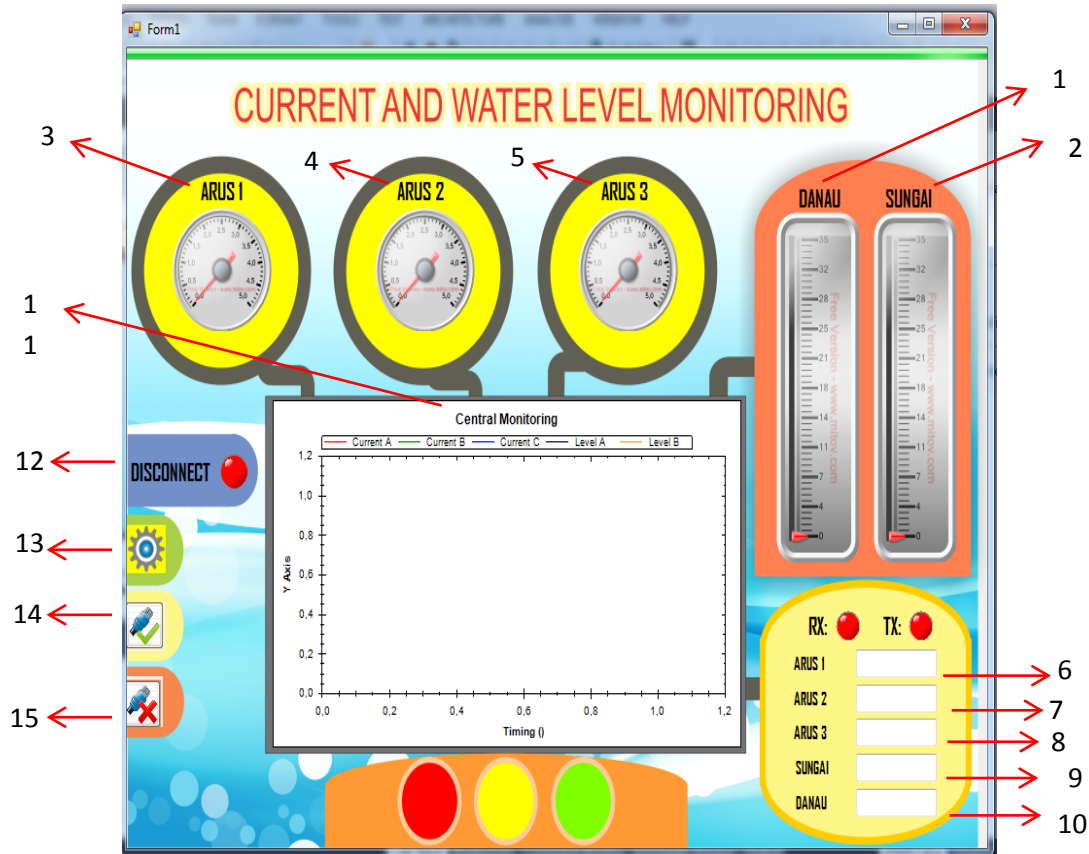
Form1

CURRENT AND WATER LEVEL MONITORING

1

3

4

5

2

ARUS 1

ARUS 2

ARUS 3

DANAU

SUNGAI

1

1

Central Monitoring

Current A Current B Current C Level A Level B

1,2
1,0
0,8
0,6
0,4
0,2
0,0

Y Axis

0,0 0,2 0,4 0,6 0,8 1,0 1,2

Timing ()

12

DISCONNECT

13

14

15

35
32
28
25
21
18
14
11
7
4
0

Free Version - www.mitov.com

RX: TX:

ARUS 1 6

ARUS 2 7

ARUS 3 8

SUNGAI 9

DANAU 10